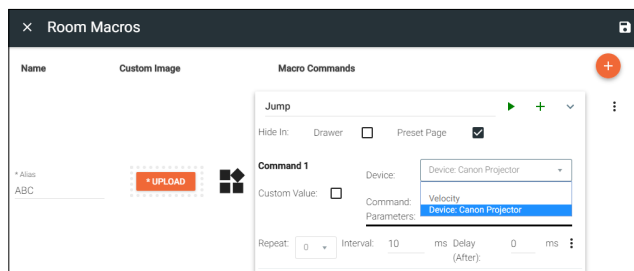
× Room Macros

Name

Custom Image

Macro Commands

+

Jump

Hide In: Drawer Preset Page

* Alias
ABC

* UPLOAD

Command 1

Custom Value:

Device:

Device: Canon Projector

Velocity
Device: Canon Projector

Command:
Parameters:

Repeat: 0

Interval: 10 ms

Delay (After): 0 ms